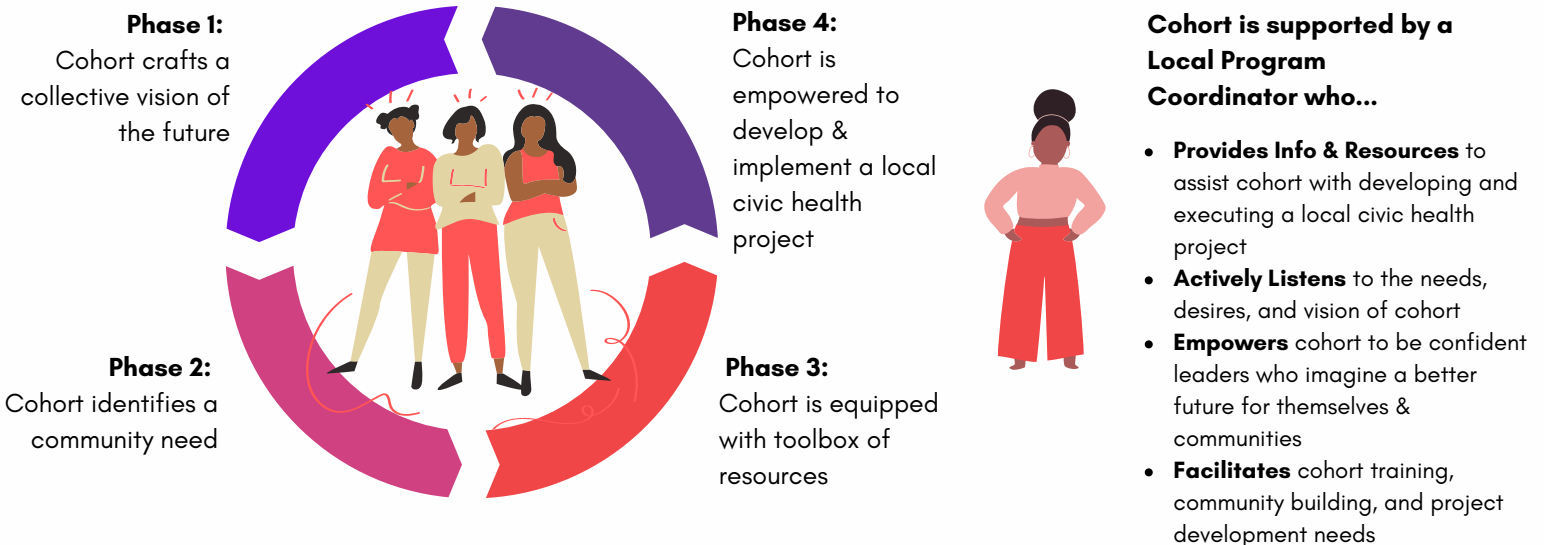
Phase 1:
Cohort crafts a collective vision of the future

Phase 4:
Cohort is empowered to develop & implement a local civic health project

Phase 2:
Cohort identifies a community need

Phase 3:
Cohort is equipped with toolbox of resources

Cohort is supported by a Local Program Coordinator who...

- **Provides Info & Resources** to assist cohort with developing and executing a local civic health project
- **Actively Listens** to the needs, desires, and vision of cohort
- **Empowers** cohort to be confident leaders who imagine a better future for themselves & communities
- **Facilitates** cohort training, community building, and project development needs